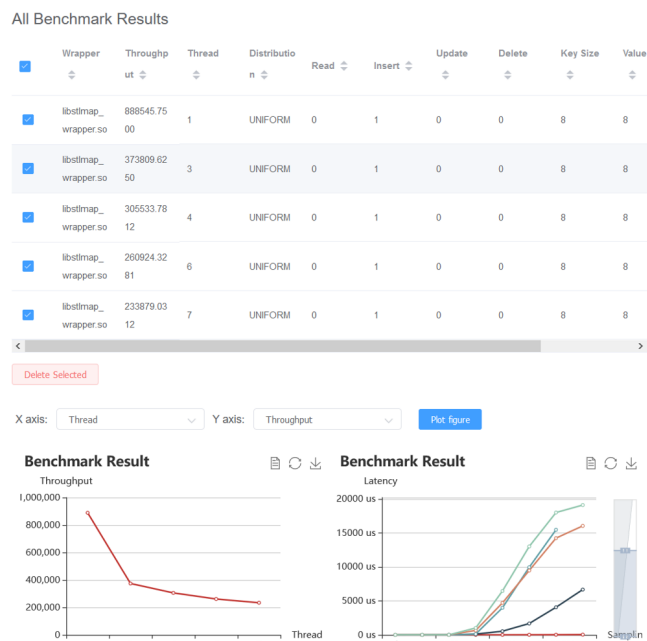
All Benchmark Results

| | Wrapper | Throughput | Thread | Distribution | Read | Insert | Update | Delete | Key Size | Value |
|---|---|---|---|---|---|---|---|---|---|---|
| | libstlmap_wrapper.so | 888545.7500 | 1 | UNIFORM | 0 | 1 | 0 | 0 | 8 | 8 |
| | libstlmap_wrapper.so | 373809.6250 | 3 | UNIFORM | 0 | 1 | 0 | 0 | 8 | 8 |
| | libstlmap_wrapper.so | 305533.7812 | 4 | UNIFORM | 0 | 1 | 0 | 0 | 8 | 8 |
| | libstlmap_wrapper.so | 260924.3281 | 6 | UNIFORM | 0 | 1 | 0 | 0 | 8 | 8 |
| | libstlmap_wrapper.so | 233879.0312 | 7 | UNIFORM | 0 | 1 | 0 | 0 | 8 | 8 |

Delete Selected

X axis: Thread Y axis: Throughput Plot figure

Benchmark Result

Throughput

1,000,000
800,000
600,000
400,000
200,000
0

Thread

Benchmark Result

Latency

20000 us
15000 us
10000 us
5000 us
0 us

Samplin